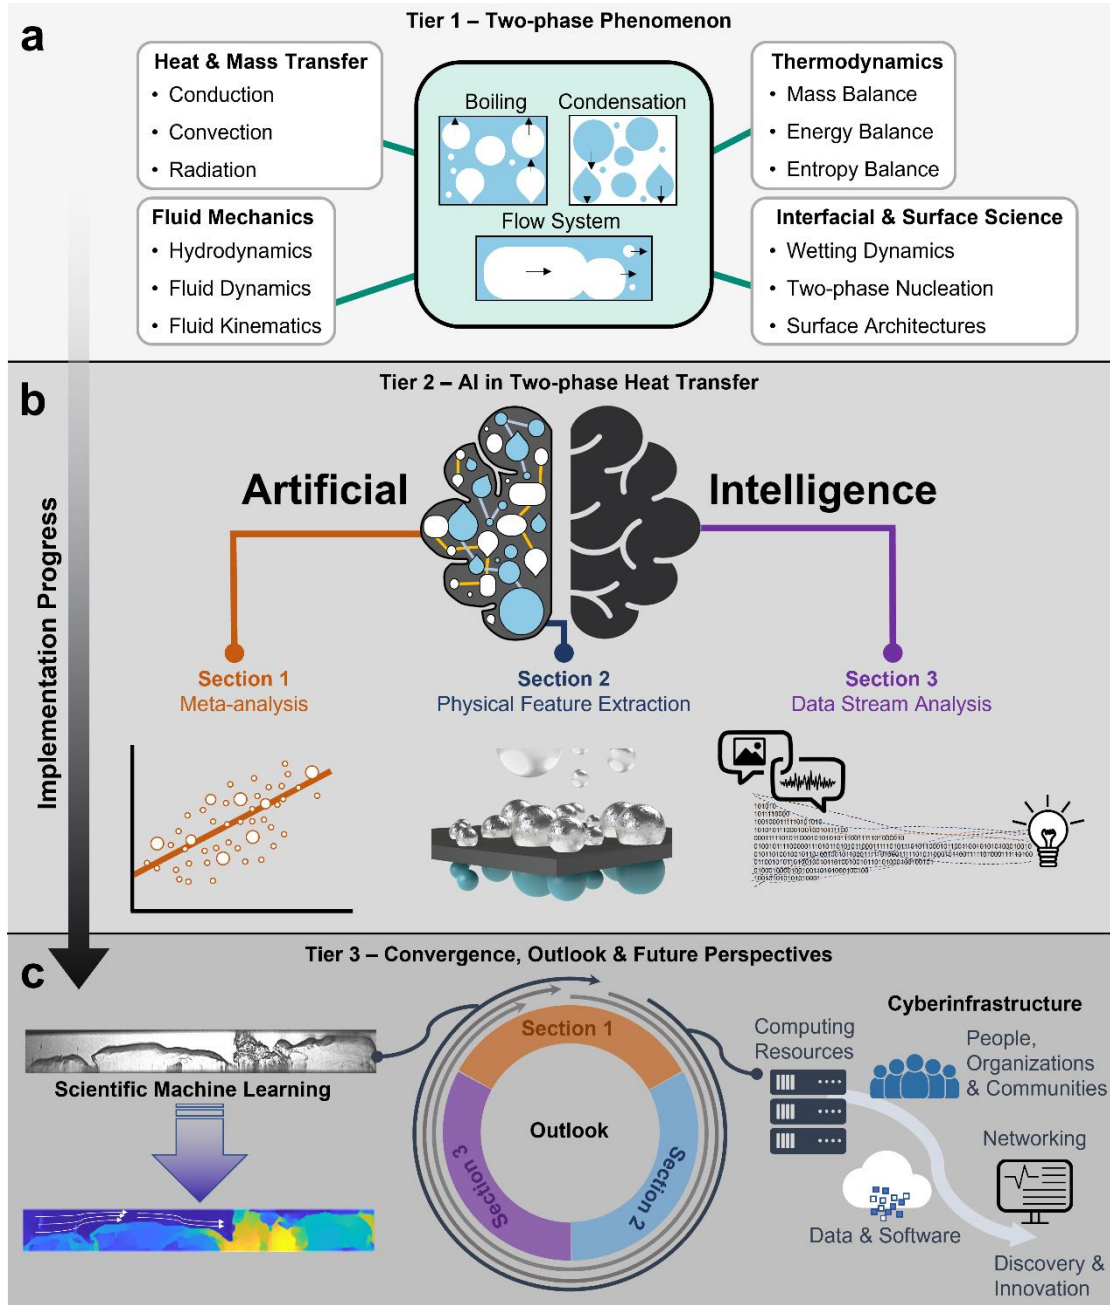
a

Tier 1 – Two-phase Phenomenon

Heat & Mass Transfer
• Conduction
• Convection
• Radiation

Fluid Mechanics
• Hydrodynamics
• Fluid Dynamics
• Fluid Kinematics

Boiling

Condensation

Flow System

Thermodynamics
• Mass Balance
• Energy Balance
• Entropy Balance

Interfacial & Surface Science
• Wetting Dynamics
• Two-phase Nucleation
• Surface Architectures

b

Tier 2 – AI in Two-phase Heat Transfer

Implementation Progress

Artificial

Intelligence

Section 1
Meta-analysis

Section 2
Physical Feature Extraction

Section 3
Data Stream Analysis

c

Tier 3 – Convergence, Outlook & Future Perspectives

Scientific Machine Learning

Section 1

Outlook

Section 2

Section 3

Cyberinfrastructure

Computing Resources

People, Organizations & Communities

Networking

Data & Software

Discovery & Innovation